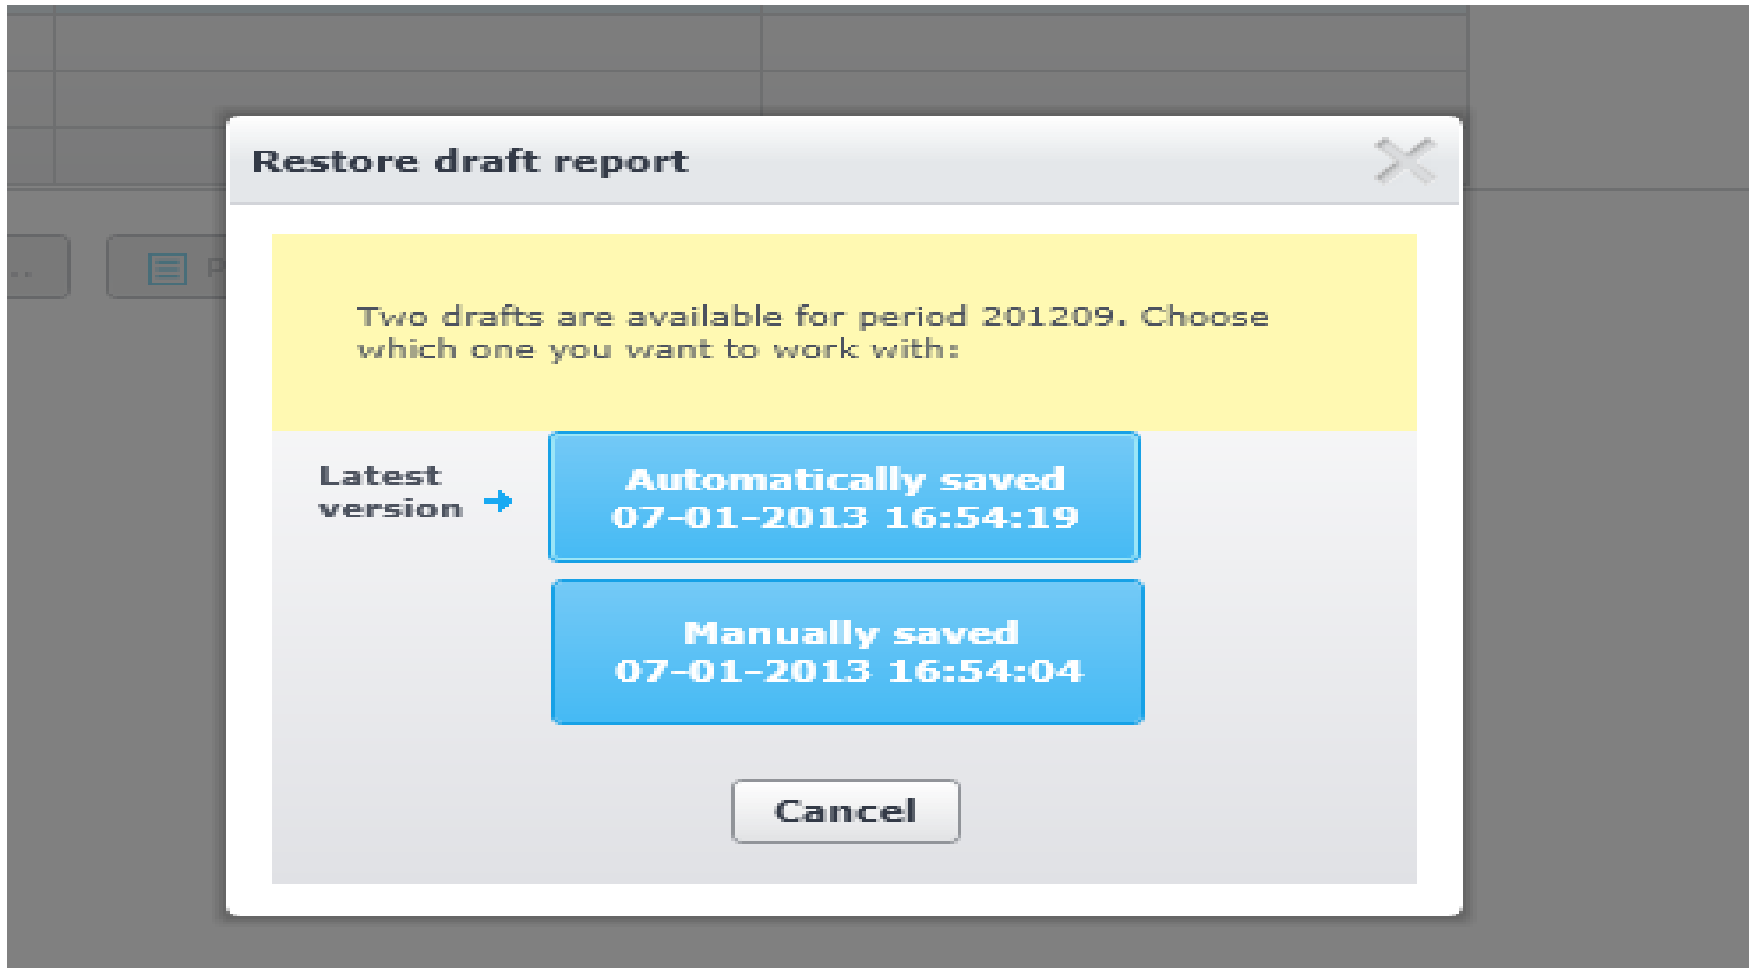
Restore draft report

Two drafts are available for period 201209. Choose which one you want to work with:

Latest version

Automatically saved
07-01-2013 16:54:19

Manually saved
07-01-2013 16:54:04

Cancel